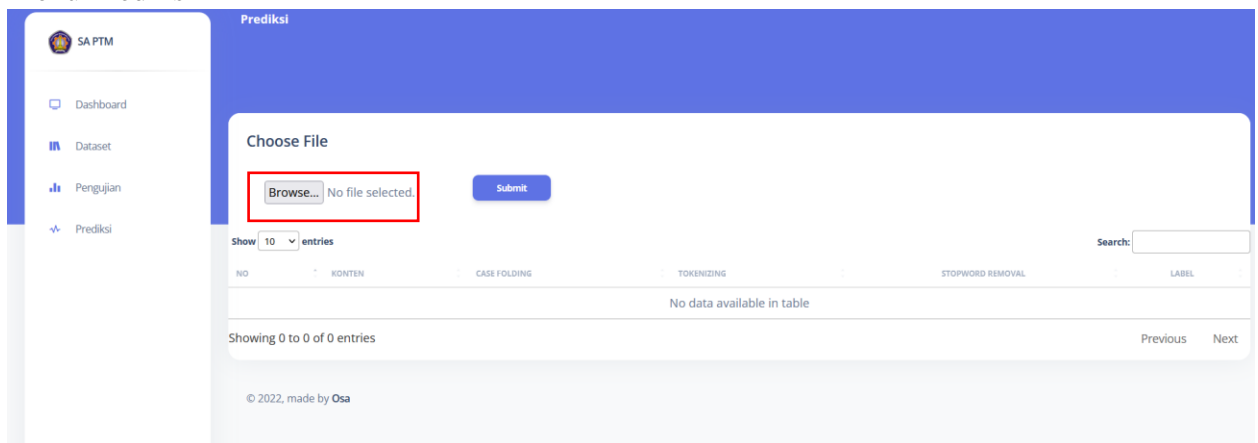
SA PTM

Dashboard

Dataset

Pengujian

Prediksi

Prediksi

Choose File

Browse... No file selected.

Submit

Show 10 entries

Search:

| NO | KONTEN | CASE FOLDING | TOKENIZING | STOPWORD REMOVAL | LABEL |
|---|---|---|---|---|---|
| No data available in table | | | | | |

Showing 0 to 0 of 0 entries

Previous Next

© 2022, made by Osa